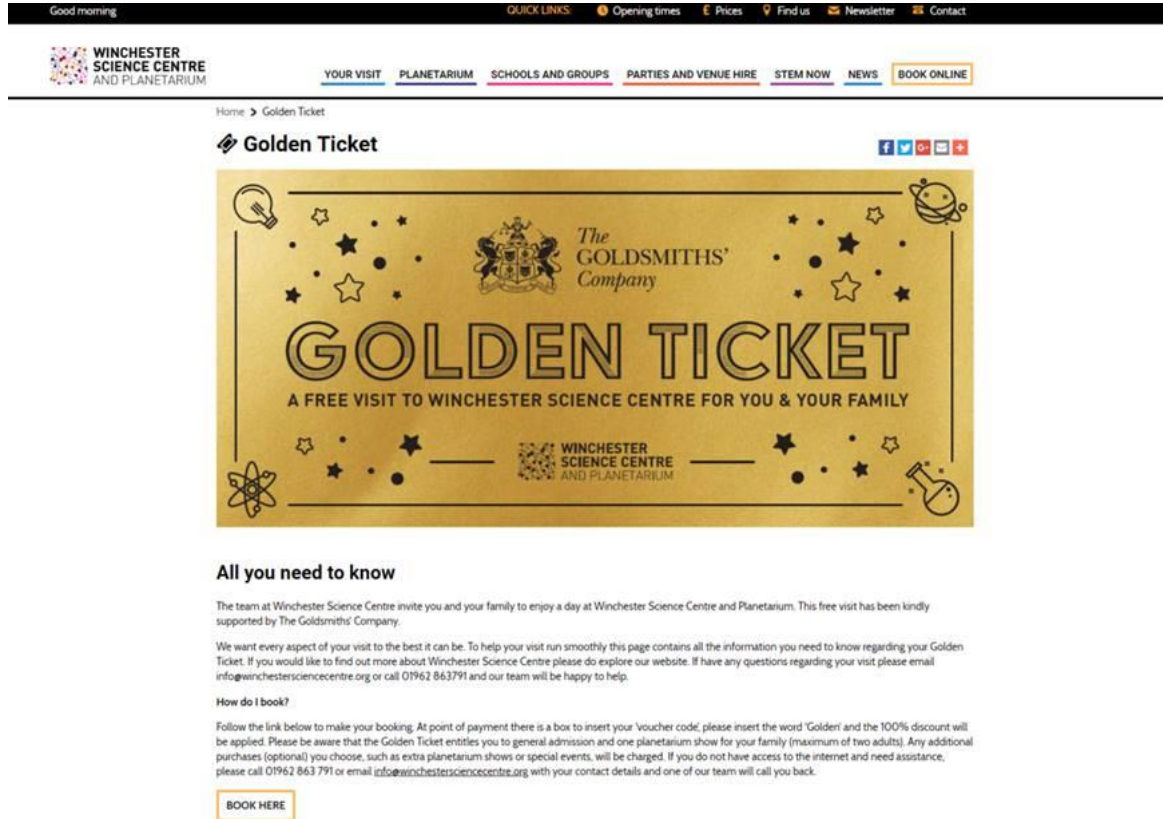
Good morning

QUICK LINKS: Opening times Prices Find us Newsletter Contact

WINCHESTER SCIENCE CENTRE AND PLANETARIUM

YOUR VISIT PLANETARIUM SCHOOLS AND GROUPS PARTIES AND VENUE HIRE STEM NOW NEWS BOOK ONLINE

Home > Golden Ticket

Golden Ticket

The GOLDSMITHS' Company

GOLDEN TICKET

A FREE VISIT TO WINCHESTER SCIENCE CENTRE FOR YOU & YOUR FAMILY

WINCHESTER SCIENCE CENTRE AND PLANETARIUM

All you need to know

The team at Winchester Science Centre invite you and your family to enjoy a day at Winchester Science Centre and Planetarium. This free visit has been kindly supported by The Goldsmiths' Company.

We want every aspect of your visit to the best it can be. To help your visit run smoothly this page contains all the information you need to know regarding your Golden Ticket. If you would like to find out more about Winchester Science Centre please do explore our website. If have any questions regarding your visit please email info@winchestersciencecentre.org or call 01962 863791 and our team will be happy to help.

How do I book?

Follow the link below to make your booking. At point of payment there is a box to insert your 'voucher code', please insert the word 'Golden' and the 100% discount will be applied. Please be aware that the Golden Ticket entitles you to general admission and one planetarium show for your family (maximum of two adults). Any additional purchases (optional) you choose, such as extra planetarium shows or special events, will be charged. If you do not have access to the internet and need assistance, please call 01962 863 791 or email info@winchestersciencecentre.org with your contact details and one of our team will call you back.

BOOK HERE